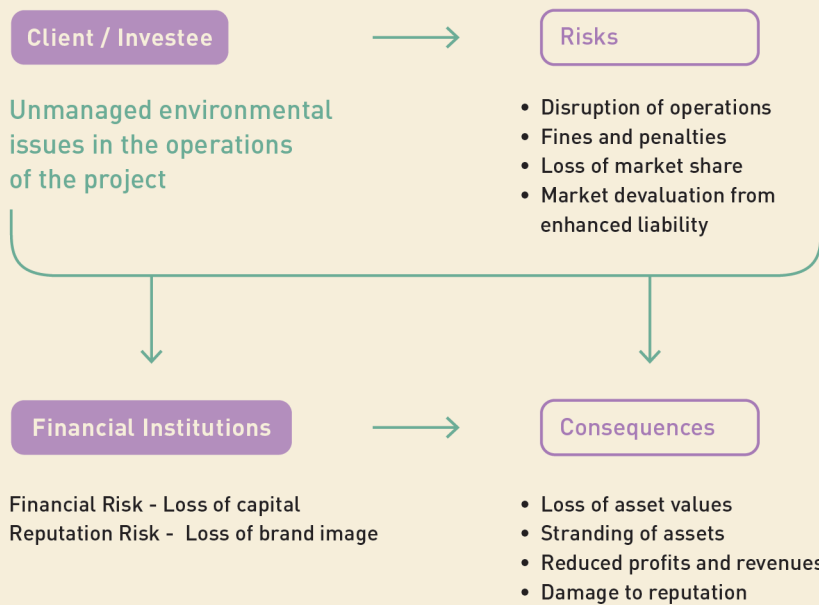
Client / Investee

Risks

Unmanaged environmental issues in the operations of the project

- Disruption of operations
- Fines and penalties
- Loss of market share
- Market devaluation from enhanced liability

Financial Institutions

Consequences

Financial Risk - Loss of capital
Reputation Risk - Loss of brand image

- Loss of asset values
- Stranding of assets
- Reduced profits and revenues
- Damage to reputation